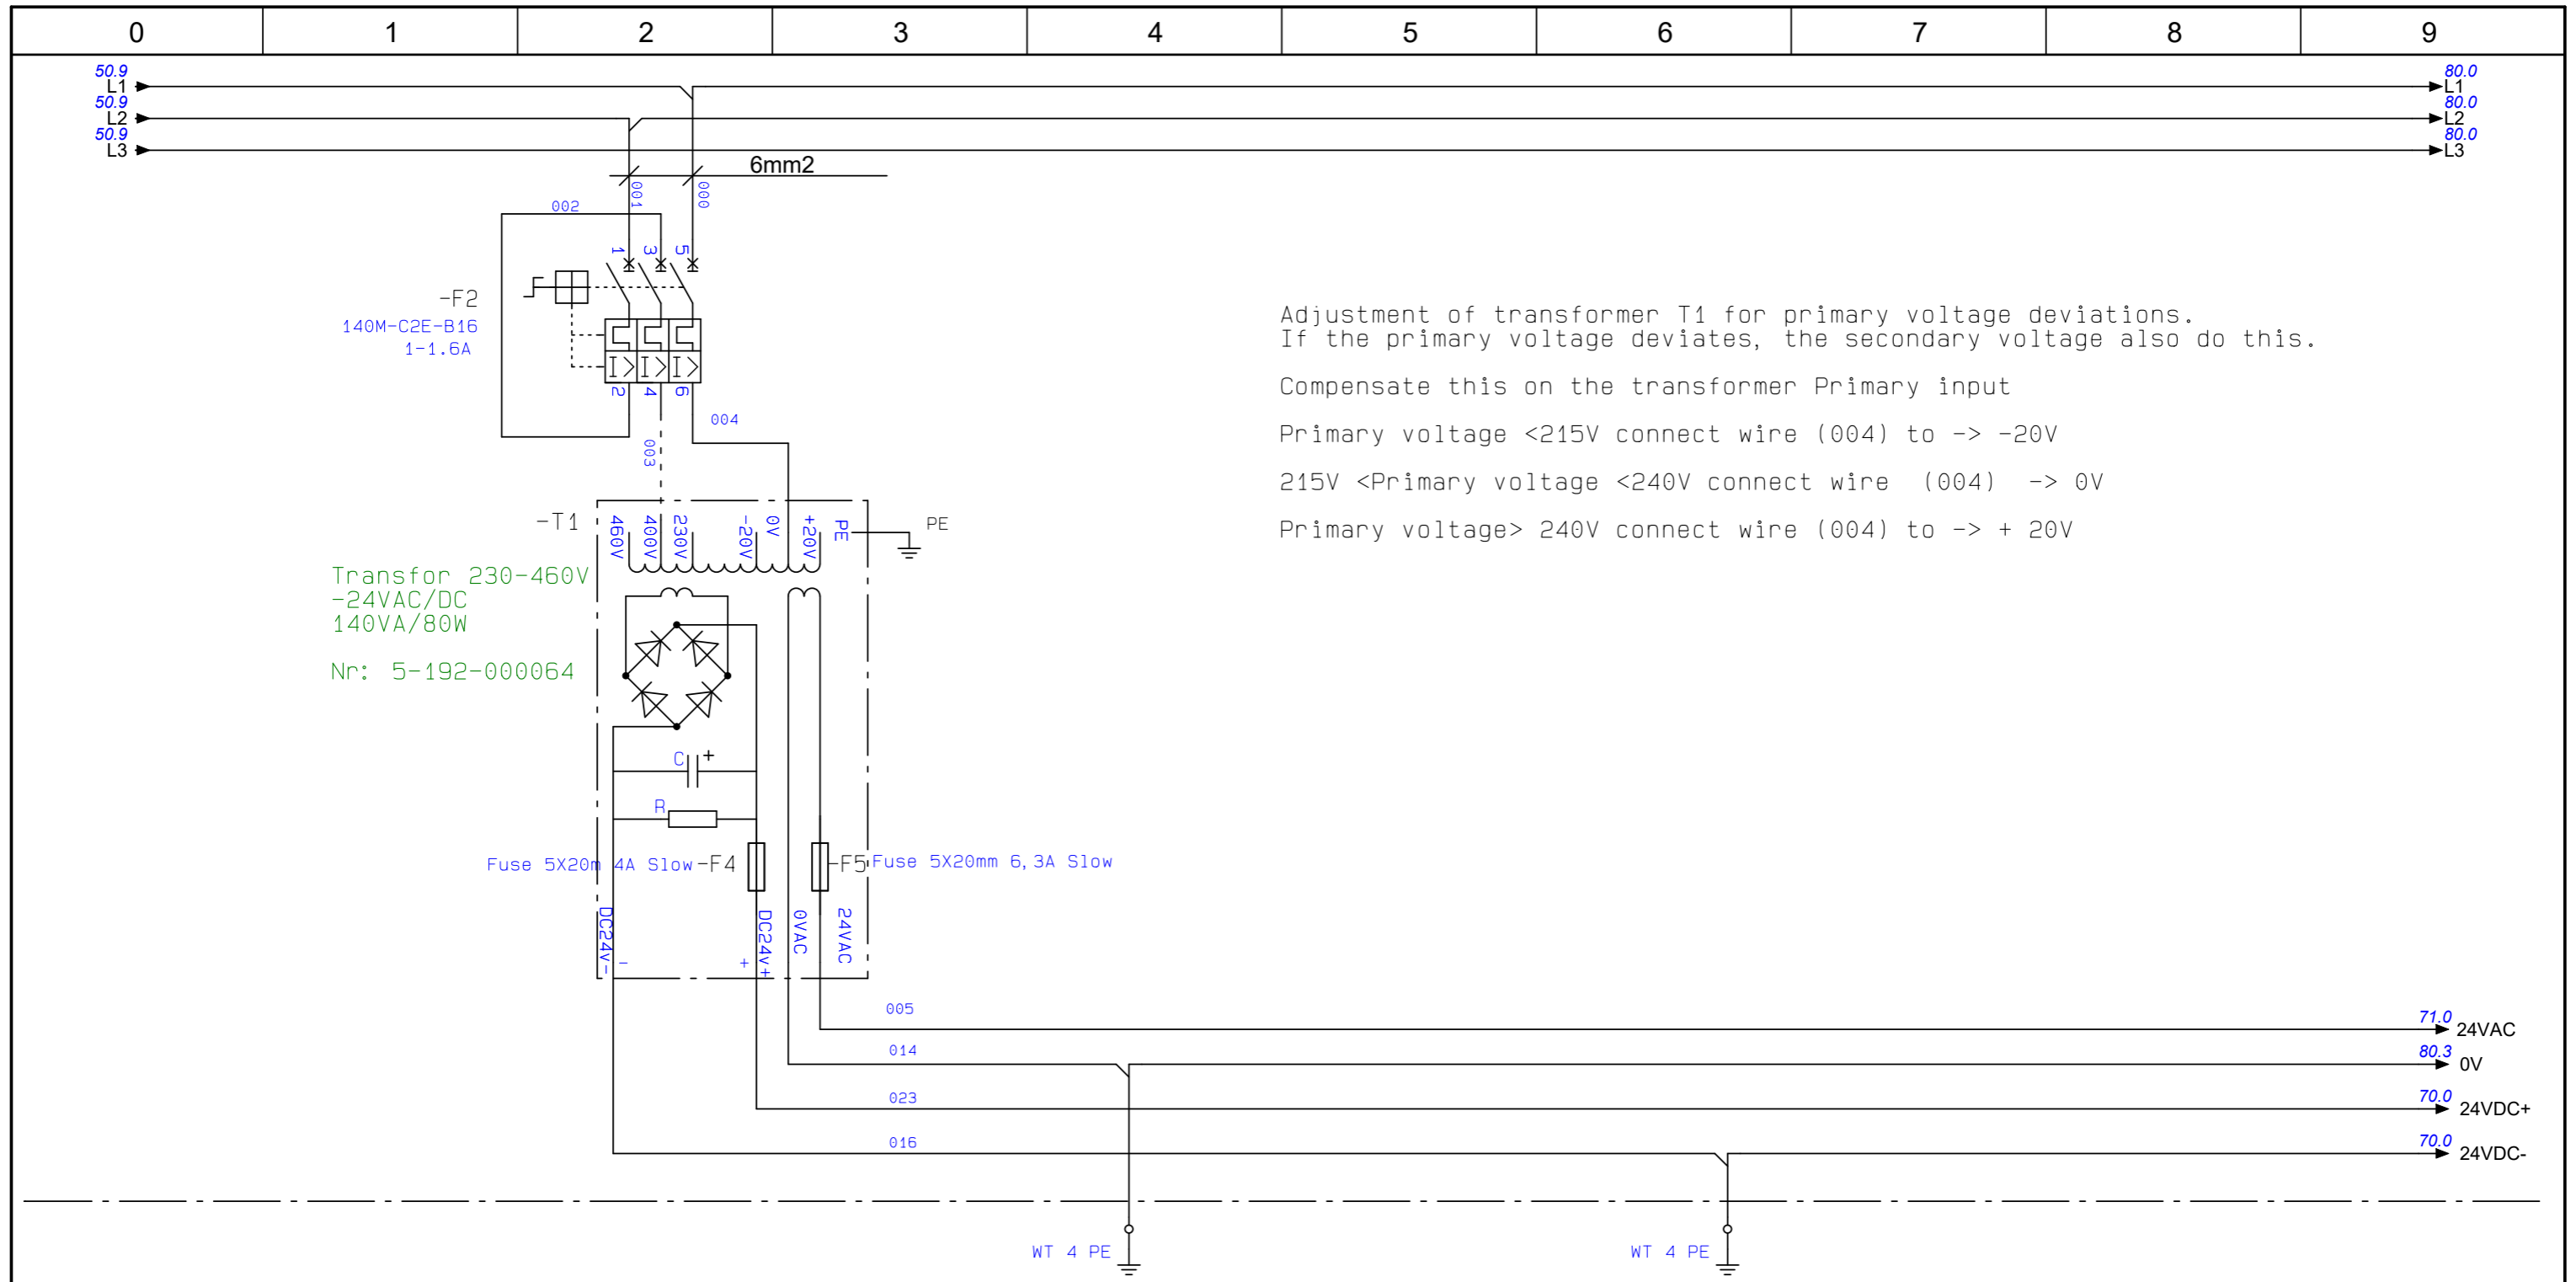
| 0 | 1 | 2 | 3 | 4 | 5 | 6 | 7 | 8 | 9 |
|---|---|---|---|---|---|---|---|---|---|

50.9
L1
50.9
L2
50.9
L3

80.0
L1
80.0
L2
80.0
L3

6mm2
001
000
002
1 3 5
-F2
140M-C2E-B16
1-1.6A
2 4 6
004
003

-T1
460V 400V 230V -20V 0V +20V PE
PE

Transfor 230-460V
-24VAC/DC
140VA/80W

Nr: 5-192-000064

C +
R
Fuse 5X20m 4A Slow -F4
-F5 Fuse 5X20mm 6,3A Slow
DC24v- - + DC24v+ 0VAC 24VAC

Adjustment of transformer T1 for primary voltage deviations.
If the primary voltage deviates, the secondary voltage also do this.

Compensate this on the transformer Primary input

Primary voltage <215V connect wire (004) to -> -20V

215V <Primary voltage <240V connect wire (004) -> 0V

Primary voltage> 240V connect wire (004) to -> + 20V

005
71.0 24VAC
014
80.3 0V
023
70.0 24VDC+
016
70.0 24VDC-

WT 4 PE
WT 4 PE